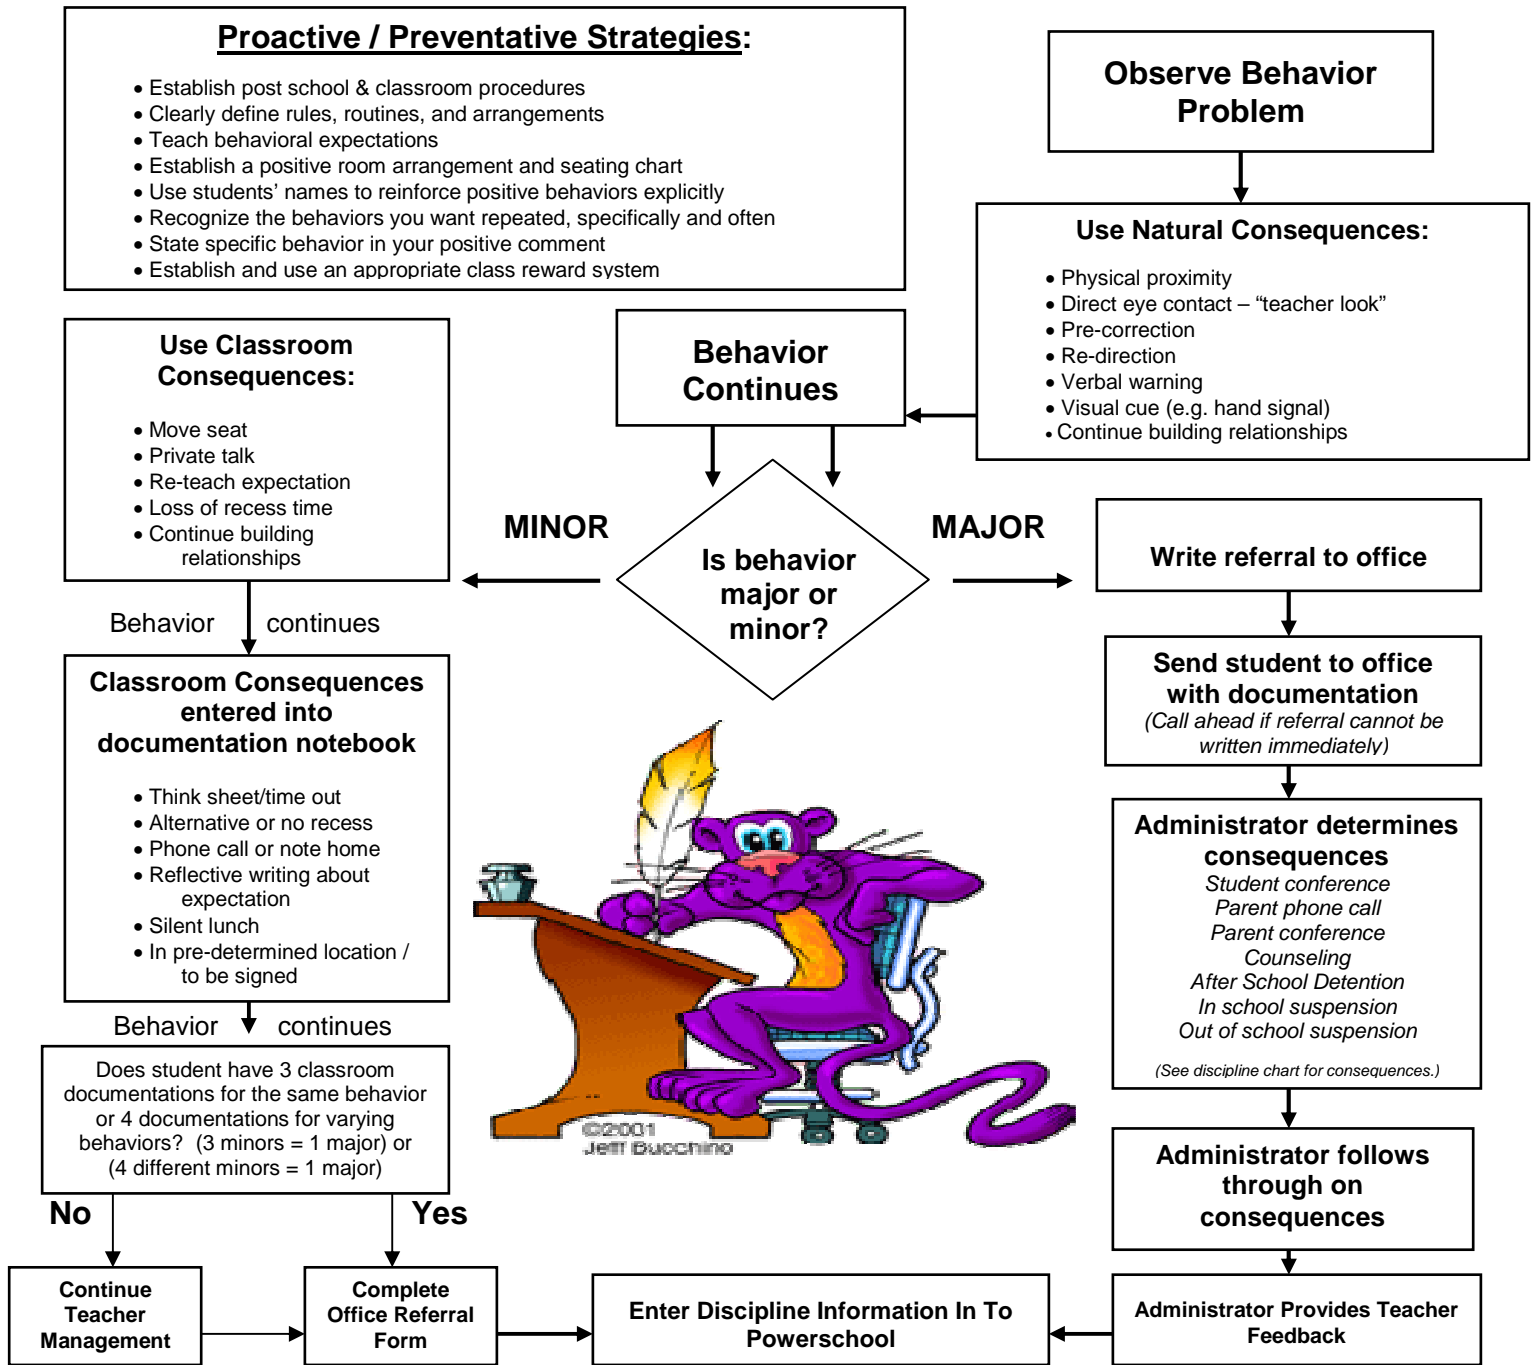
Proactive / Preventative Strategies:

• Establish post school & classroom procedures
• Clearly define rules, routines, and arrangements
• Teach behavioral expectations
• Establish a positive room arrangement and seating chart
• Use students' names to reinforce positive behaviors explicitly
• Recognize the behaviors you want repeated, specifically and often
• State specific behavior in your positive comment
• Establish and use an appropriate class reward system

Observe Behavior Problem

Use Natural Consequences:

• Physical proximity
• Direct eye contact – "teacher look"
• Pre-correction
• Re-direction
• Verbal warning
• Visual cue (e.g. hand signal)
• Continue building relationships

Behavior Continues

Use Classroom Consequences:

• Move seat
• Private talk
• Re-teach expectation
• Loss of recess time
• Continue building relationships

MINOR

Is behavior major or minor?

MAJOR

Write referral to office

Behavior continues

Classroom Consequences entered into documentation notebook

• Think sheet/time out
• Alternative or no recess
• Phone call or note home
• Reflective writing about expectation
• Silent lunch
• In pre-determined location / to be signed

Send student to office with documentation
(Call ahead if referral cannot be written immediately)

Administrator determines consequences
Student conference
Parent phone call
Parent conference
Counseling
After School Detention
In school suspension
Out of school suspension

(See discipline chart for consequences.)

©2001 Jeff Bucchino

Behavior continues

Does student have 3 classroom documentations for the same behavior or 4 documentations for varying behaviors? (3 minors = 1 major) or (4 different minors = 1 major)

No

Yes

Administrator follows through on consequences

Continue Teacher Management

Complete Office Referral Form

Enter Discipline Information In To Powerschool

Administrator Provides Teacher Feedback